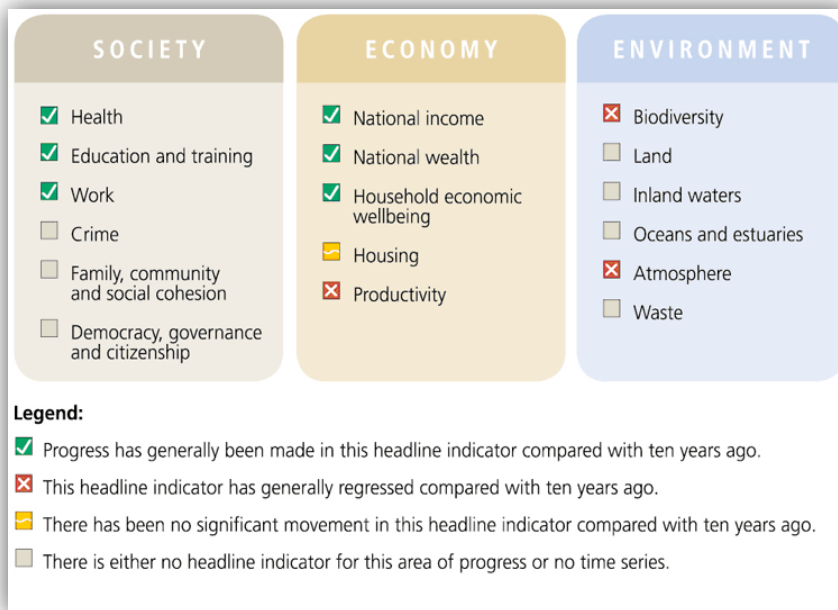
SOCIETY

Health
Education and training
Work
Crime
Family, community and social cohesion
Democracy, governance and citizenship

ECONOMY

National income
National wealth
Household economic wellbeing
Housing
Productivity

ENVIRONMENT

Biodiversity
Land
Inland waters
Oceans and estuaries
Atmosphere
Waste

Legend:

Progress has generally been made in this headline indicator compared with ten years ago.

This headline indicator has generally regressed compared with ten years ago.

There has been no significant movement in this headline indicator compared with ten years ago.

There is either no headline indicator for this area of progress or no time series.